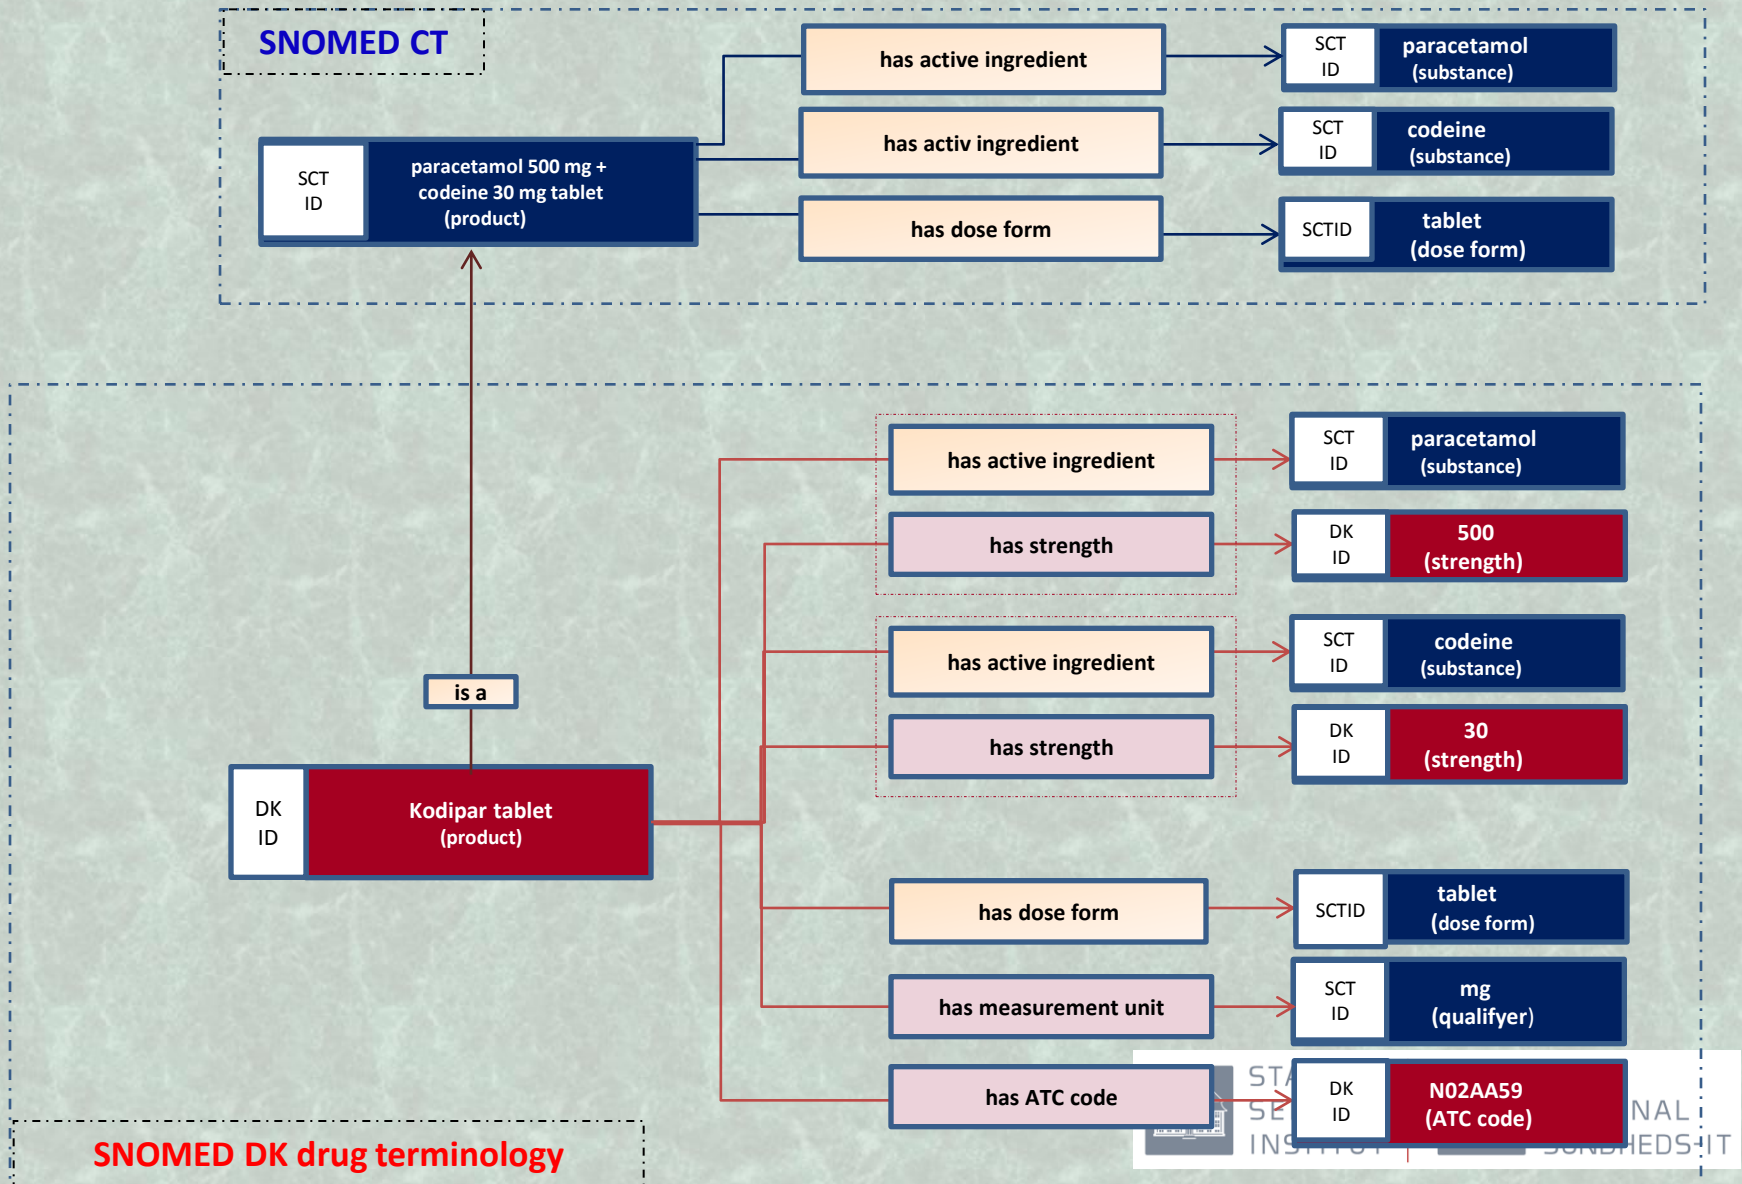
SNOMED CT

SCT ID
paracetamol 500 mg + codeine 30 mg tablet (product)

has active ingredient
SCT ID
paracetamol (substance)

has activ ingredient
SCT ID
codeine (substance)

has dose form
SCTID
tablet (dose form)

is a

DK ID
Kodipar tablet (product)

has active ingredient
SCT ID
paracetamol (substance)

has strength
DK ID
500 (strength)

has active ingredient
SCT ID
codeine (substance)

has strength
DK ID
30 (strength)

has dose form
SCTID
tablet (dose form)

has measurement unit
SCT ID
mg (qualifyer)

has ATC code
DK ID
N02AA59 (ATC code)

STA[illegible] SE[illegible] INS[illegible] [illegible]NAL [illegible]SUNDHEDS·IT

SNOMED DK drug terminology